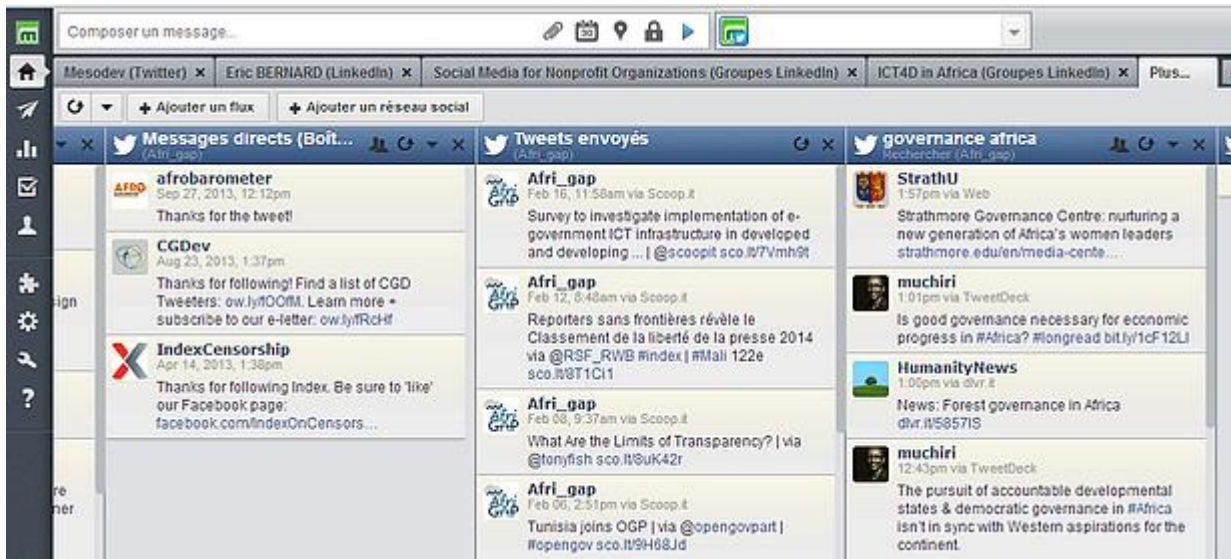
Composer un message...

Mesodev (Twitter) × Eric BERNARD (LinkedIn) × Social Media for Nonprofit Organizations (Groupes LinkedIn) × ICT4D in Africa (Groupes LinkedIn) × Plus...

+ Ajouter un flux + Ajouter un réseau social

ign

re
ner

Messages directs (Boît...
(Afri_gap)

afrobarometer
Sep 27, 2013, 12:12pm
Thanks for the tweet!

CGDev
Aug 23, 2013, 1:37pm
Thanks for following! Find a list of CGD Tweeters: ow.ly/fOOfM. Learn more + subscribe to our e-letter: ow.ly/fRcHf

IndexCensorship
Apr 14, 2013, 1:38pm
Thanks for following Index. Be sure to 'like' our Facebook page: facebook.com/IndexOnCensors...

Tweets envoyés
(Afri_gap)

Afri_gap
Feb 16, 11:58am via Scoop.it
Survey to investigate implementation of e-government ICT infrastructure in developed and developing ... | @scoopit sco.lt/7Vmh9t

Afri_gap
Feb 12, 8:48am via Scoop.it
Reporters sans frontières révèle le Classement de la liberté de la presse 2014 via @RSF_RWB #index | #Mali 122e sco.lt/8T1Ci1

Afri_gap
Feb 08, 9:37am via Scoop.it
What Are the Limits of Transparency? | via @tonyfish sco.lt/8uK42r

Afri_gap
Feb 06, 2:51pm via Scoop.it
Tunisia joins OGP | via @opengovpart | #opengov sco.lt/9H68Jd

governance africa
Rechercher (Afri_gap)

StrathU
1:57pm via Web
Strathmore Governance Centre: nurturing a new generation of Africa's women leaders strathmore.edu/en/media-cente...

muchiri
1:01pm via TweetDeck
Is good governance necessary for economic progress in #Africa? #longread bit.ly/1cF12Ll

HumanityNews
1:00pm via dlvr.it
News: Forest governance in Africa dlvr.it/5857lS

muchiri
12:43pm via TweetDeck
The pursuit of accountable developmental states & democratic governance in #Africa isn't in sync with Western aspirations for the continent.